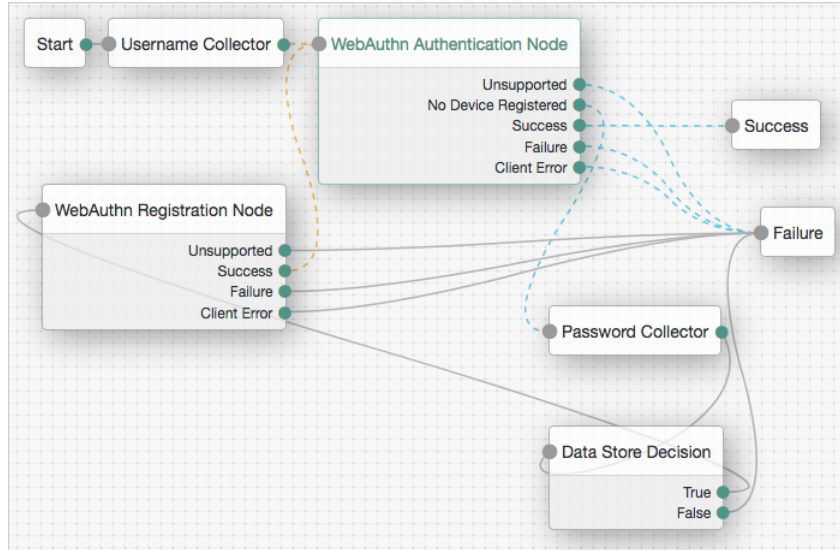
Start

Username Collector

WebAuthn Authentication Node

Unsupported

No Device Registered

Success

Failure

Client Error

Success

WebAuthn Registration Node

Unsupported

Success

Failure

Client Error

Failure

Password Collector

Data Store Decision

True

False